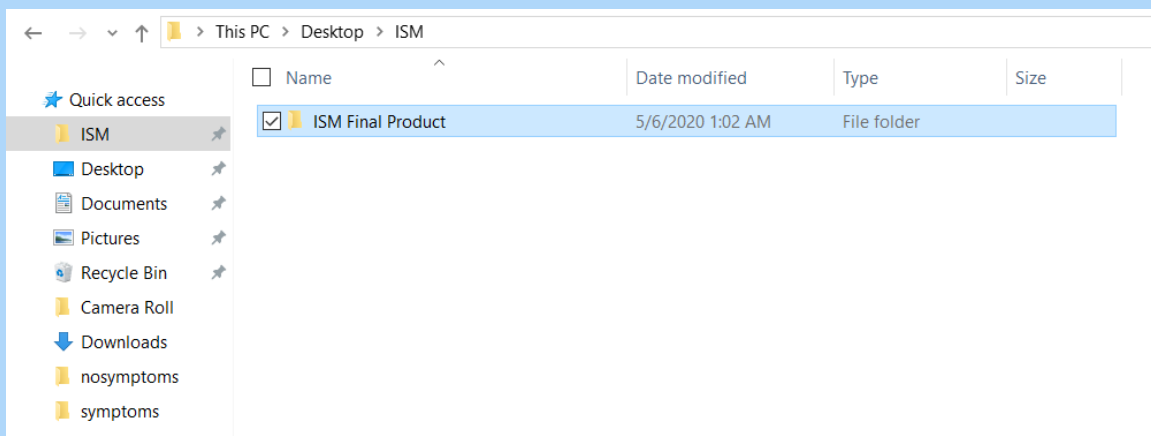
> This PC > Desktop > ISM

Quick access
ISM
Desktop
Documents
Pictures
Recycle Bin
Camera Roll
Downloads
nosymptoms
symptoms

| Name | Date modified | Type | Size |
|---|---|---|---|
| ISM Final Product | 5/6/2020 1:02 AM | File folder | |